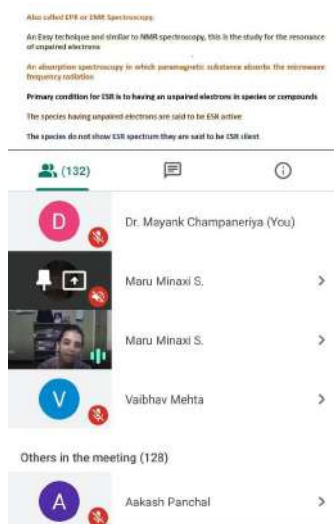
Also called EPR or EMR Spectroscopy.

An Easy technique and similar to NMR spectroscopy, this is the study for the resonance of unpaired electrons

An absorption spectroscopy in which paramagnetic substance absorbs the microwave frequency radiation

Primary condition for ESR is to having an unpaired electrons in species or compounds

The species having unpaired electrons are said to be ESR active

The species do not show ESR spectrum they are said to be ESR silent

(132)

D Dr. Mayank Champaneriya (You)

Maru Minaxi S.

Maru Minaxi S.

V Vaibhav Mehta

Others in the meeting (128)

A Aakash Panchal